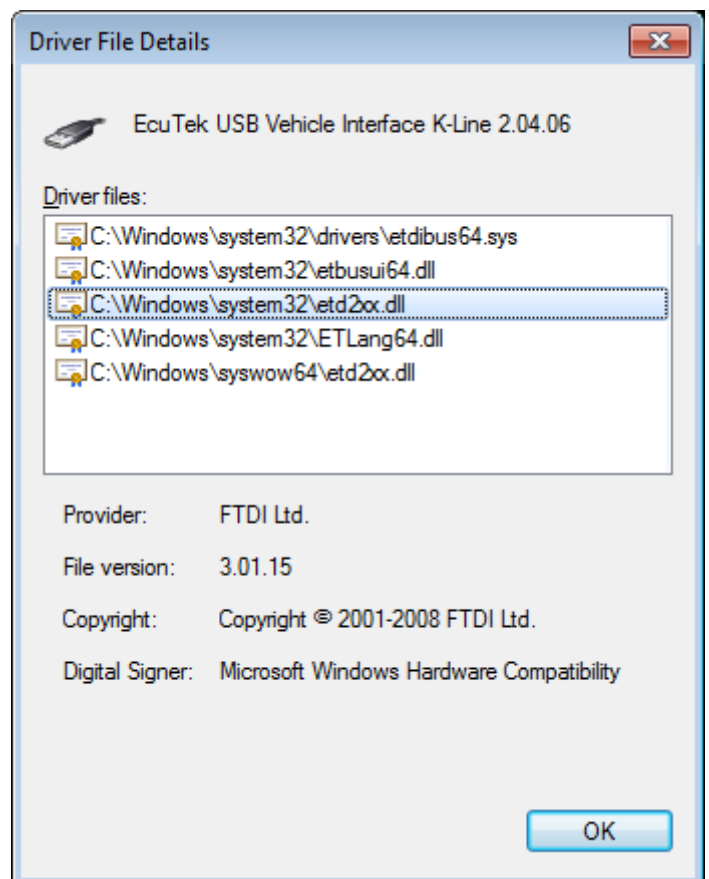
Driver File Details

EcuTek USB Vehicle Interface K-Line 2.04.06

Driver files:

C:\Windows\system32\drivers\etdibus64.sys
C:\Windows\system32\etbusui64.dll
C:\Windows\system32\etd2xx.dll
C:\Windows\system32\ETLang64.dll
C:\Windows\syswow64\etd2xx.dll

Provider: FTDI Ltd.

File version: 3.01.15

Copyright: Copyright © 2001-2008 FTDI Ltd.

Digital Signer: Microsoft Windows Hardware Compatibility

OK